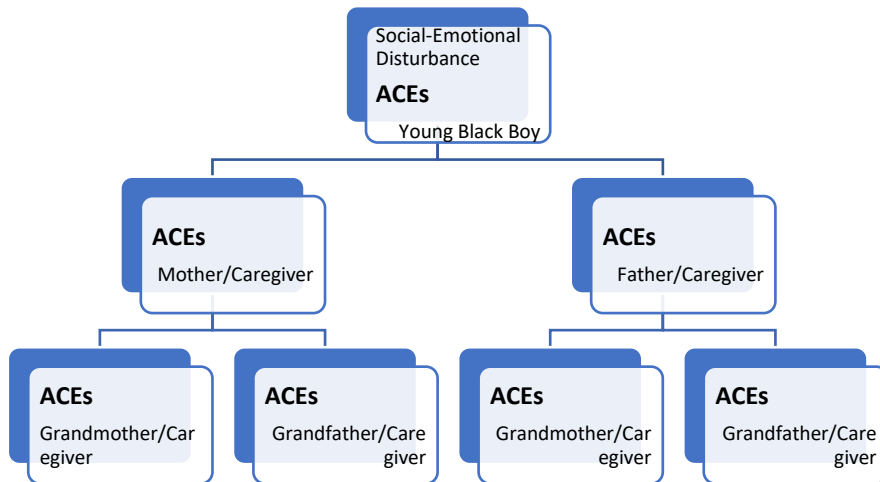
Social-Emotional Disturbance

ACEs

Young Black Boy

ACEs

Mother/Caregiver

ACEs

Father/Caregiver

ACEs

Grandmother/Caregiver

ACEs

Grandfather/Caregiver

ACEs

Grandmother/Caregiver

ACEs

Grandfather/Caregiver